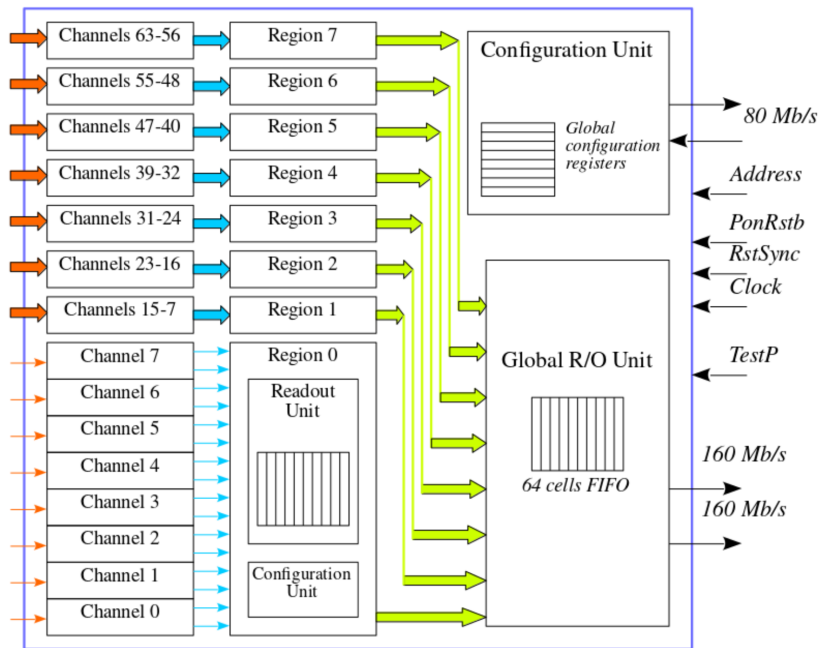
Channels 63-56
Region 7
Channels 55-48
Region 6
Channels 47-40
Region 5
Channels 39-32
Region 4
Channels 31-24
Region 3
Channels 23-16
Region 2
Channels 15-7
Region 1
Channel 7
Channel 6
Channel 5
Channel 4
Channel 3
Channel 2
Channel 1
Channel 0
Region 0
Readout Unit
Configuration Unit
Configuration Unit
Global configuration registers
80 Mb/s
Address
PonRstb
RstSync
Clock
TestP
Global R/O Unit
64 cells FIFO
160 Mb/s
160 Mb/s